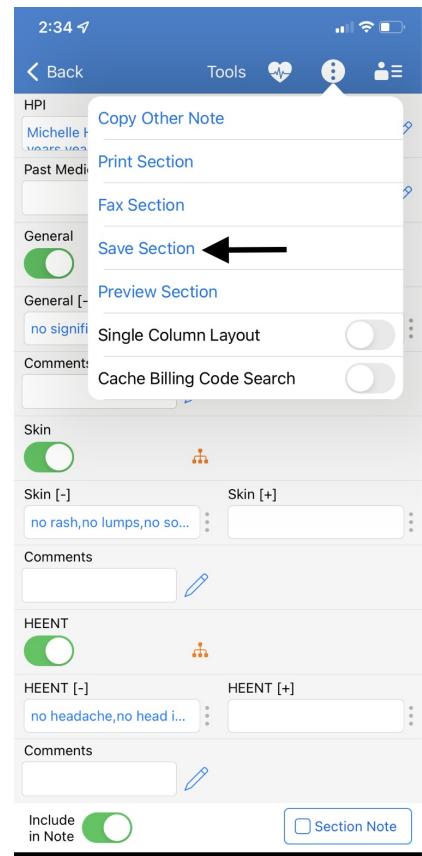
2:34

Back Tools

HPI
Michelle H
years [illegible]

Past Medi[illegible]

General

General [-
no signifi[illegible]

Comments

Copy Other Note
Print Section
Fax Section
Save Section
Preview Section
Single Column Layout
Cache Billing Code Search

Skin

Skin [-]
no rash,no lumps,no so...

Skin [+]

Comments

HEENT

HEENT [-]
no headache,no head i...

HEENT [+]

Comments

Include in Note

Section Note